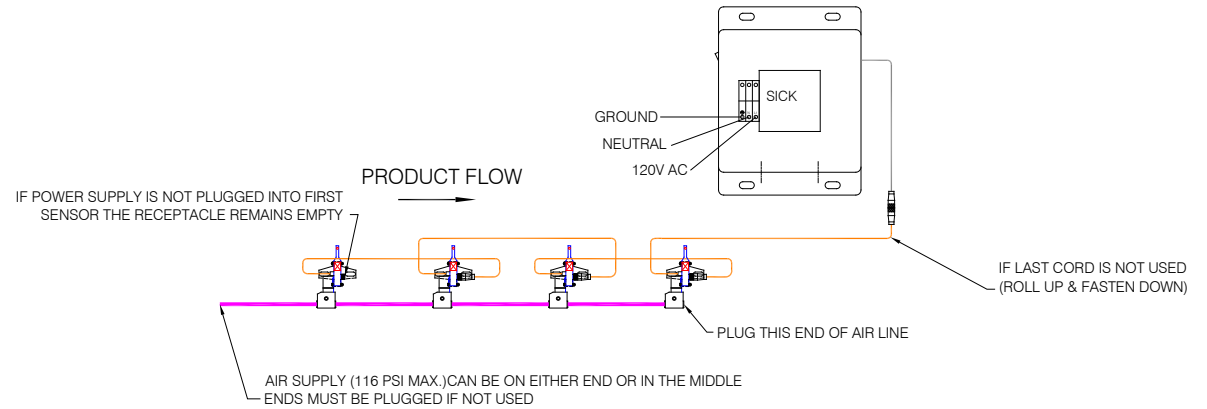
SICK

GROUND

NEUTRAL

120V AC

PRODUCT FLOW

IF POWER SUPPLY IS NOT PLUGGED INTO FIRST SENSOR THE RECEPTACLE REMAINS EMPTY

IF LAST CORD IS NOT USED (ROLL UP & FASTEN DOWN)

PLUG THIS END OF AIR LINE

AIR SUPPLY (116 PSI MAX.)CAN BE ON EITHER END OR IN THE MIDDLE
ENDS MUST BE PLUGGED IF NOT USED